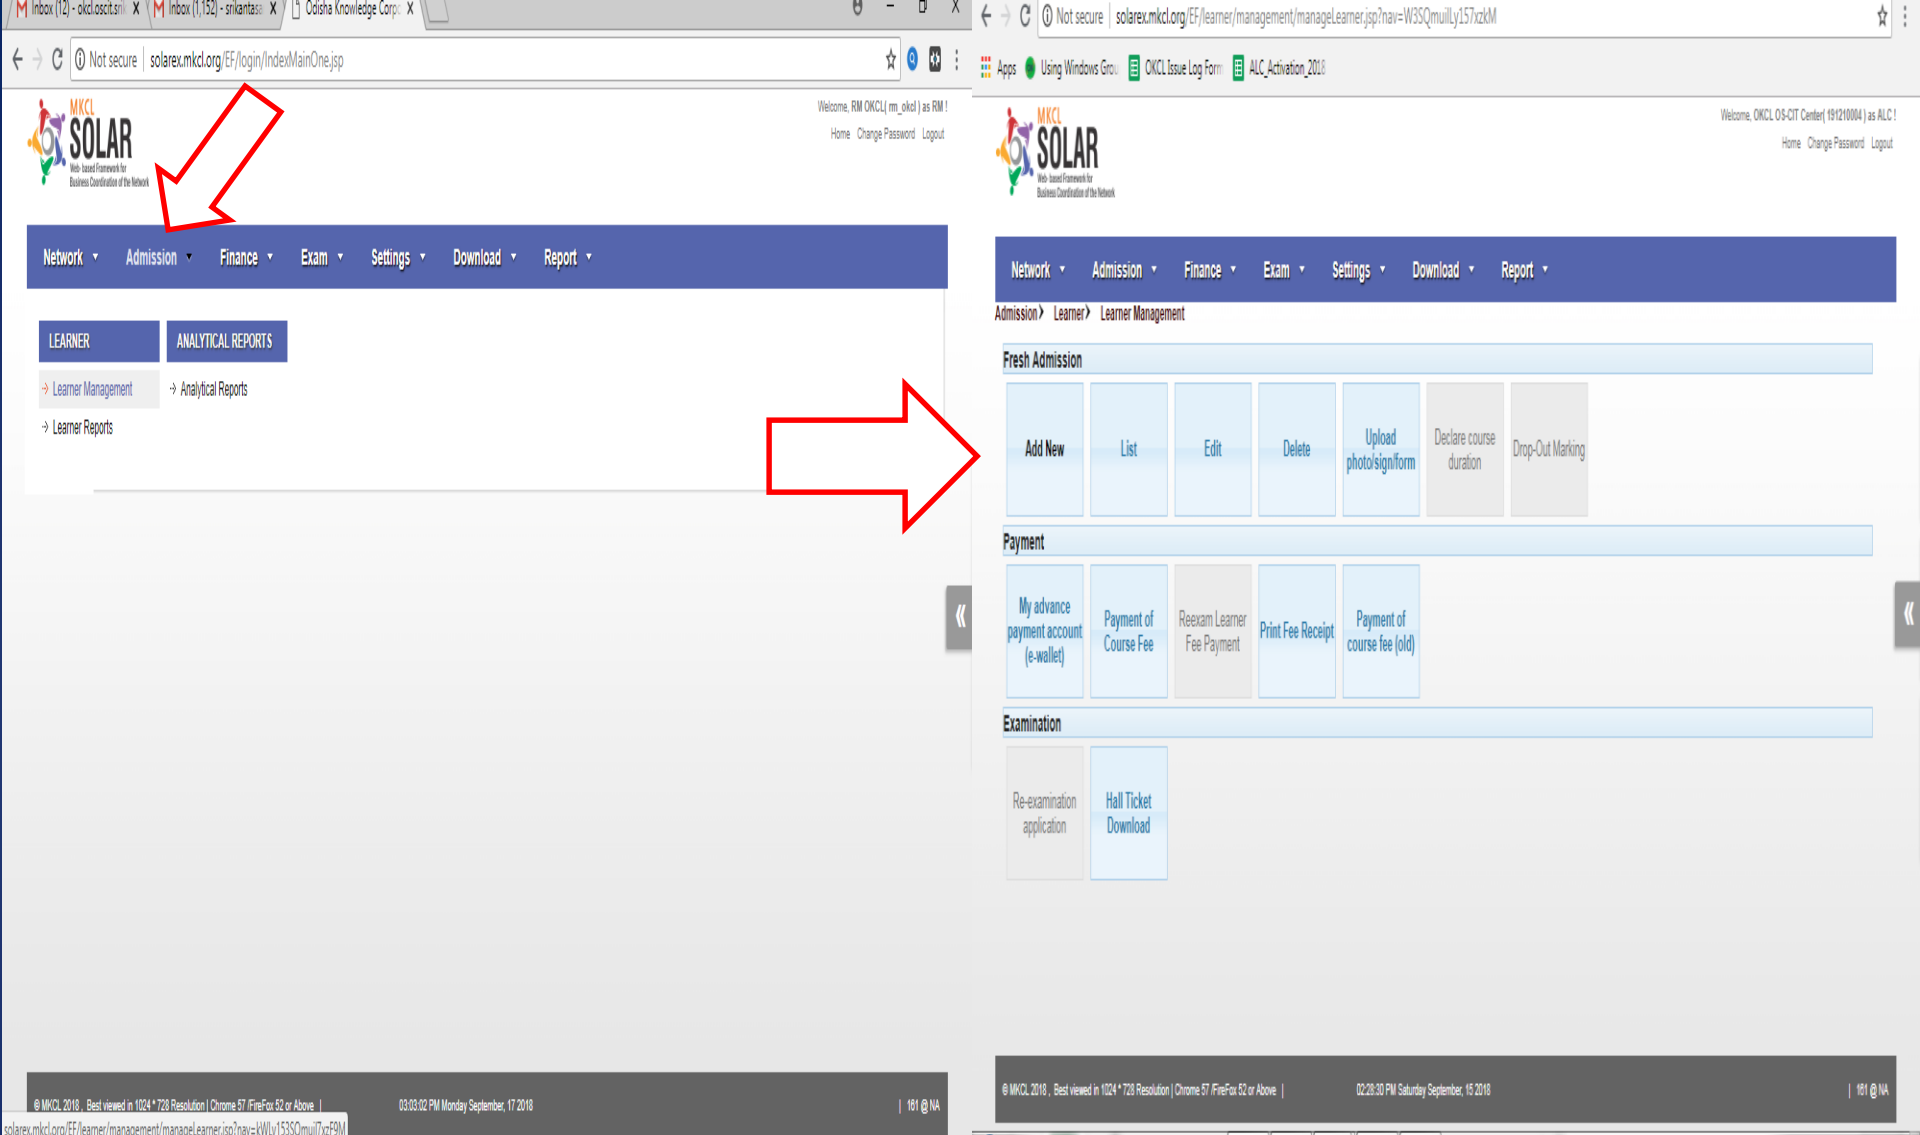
Inbox (12) - okcl.oscit.sri X Inbox (1,152) - srikantas X Odisha Knowledge Corp X

Not secure | solarex.mkcl.org/EF/login/IndexMainOne.jsp

MKCL SOLAR
Web-based Framework for Business Coordination of the Network

Welcome, RM OKCL( rm_okcl ) as RM !
Home Change Password Logout

Network ▾ Admission ▾ Finance ▾ Exam ▾ Settings ▾ Download ▾ Report ▾

LEARNER
ANALYTICAL REPORTS

Learner Management
Analytical Reports
Learner Reports

© MKCL 2018 , Best viewed in 1024 * 728 Resolution | Chrome 57 /FireFox 52 or Above |
03:03:02 PM Monday September, 17 2018
| 161 @ NA

solarex.mkcl.org/EF/learner/management/manageLearner.jsp?nav=kWly153SQmuil7xzF9M

Not secure | solarex.mkcl.org/EF/learner/management/manageLearner.jsp?nav=W3SQmuilLy157xzkM

Apps Using Windows Grou OKCL Issue Log Form ALC_Activation_2018

MKCL SOLAR
Web-based Framework for Business Coordination of the Network

Welcome, OKCL OS-CIT Center( 191210004 ) as ALC !
Home Change Password Logout

Network ▾ Admission ▾ Finance ▾ Exam ▾ Settings ▾ Download ▾ Report ▾

Admission› Learner› Learner Management

Fresh Admission

| Add New | List | Edit | Delete | Upload photo/sign/form | Declare course duration | Drop-Out Marking |
|---|---|---|---|---|---|---|

Payment

| My advance payment account (e-wallet) | Payment of Course Fee | Reexam Learner Fee Payment | Print Fee Receipt | Payment of course fee (old) |
|---|---|---|---|---|

Examination

| Re-examination application | Hall Ticket Download |
|---|---|

© MKCL 2018 , Best viewed in 1024 * 728 Resolution | Chrome 57 /FireFox 52 or Above |
02:28:30 PM Saturday September, 15 2018
| 161 @ NA